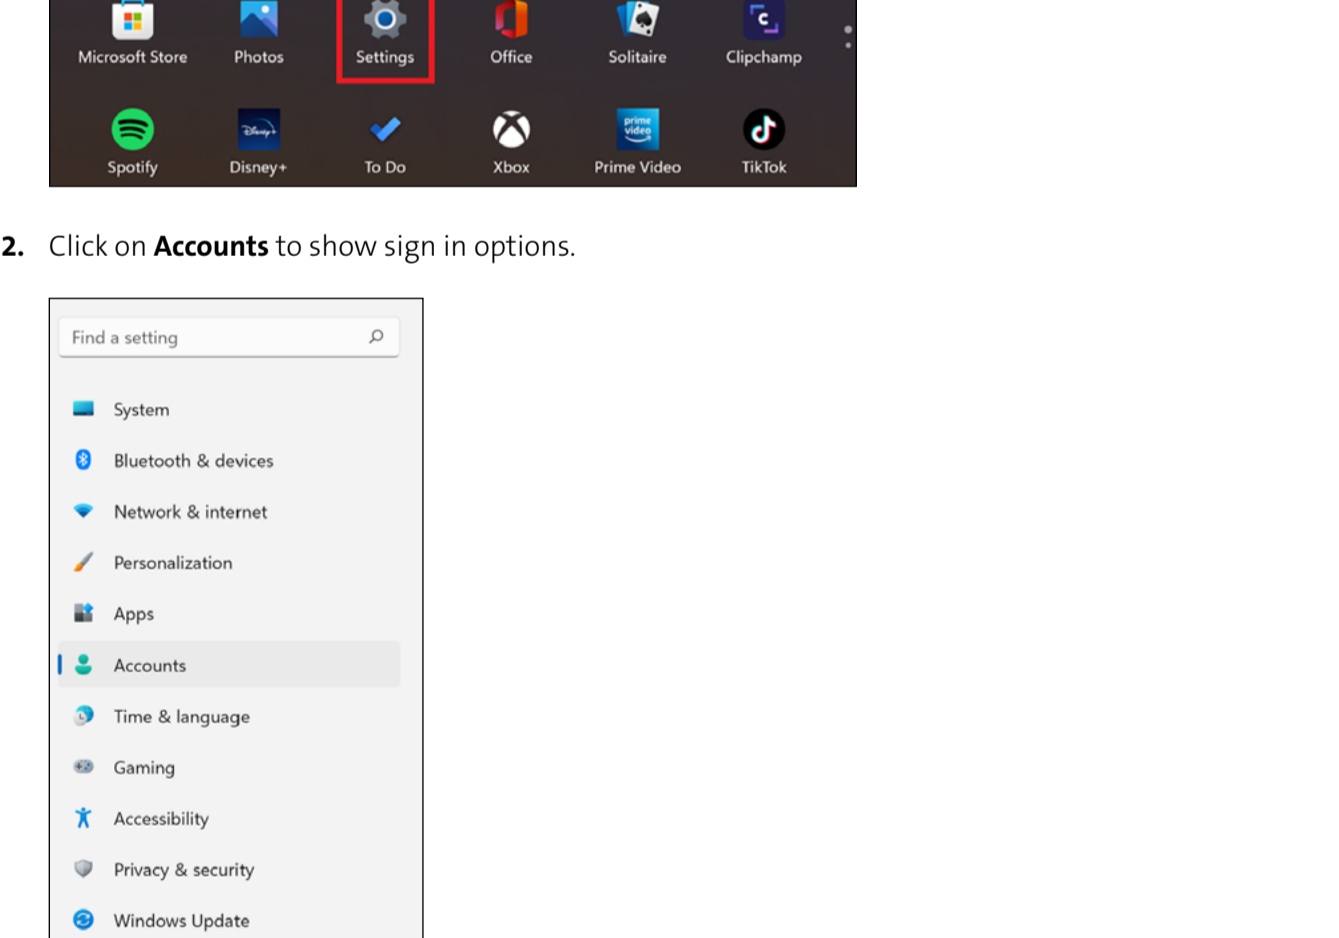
Microsoft Store Photos Settings Office Solitaire Clipchamp

Spotify Disney+ To Do Xbox Prime Video TikTok

2. Click on **Accounts** to show sign in options.

Find a setting

System

Bluetooth & devices

Network & internet

Personalization

Apps

Accounts

Time & language

Gaming

Accessibility

Privacy & security

Windows Update